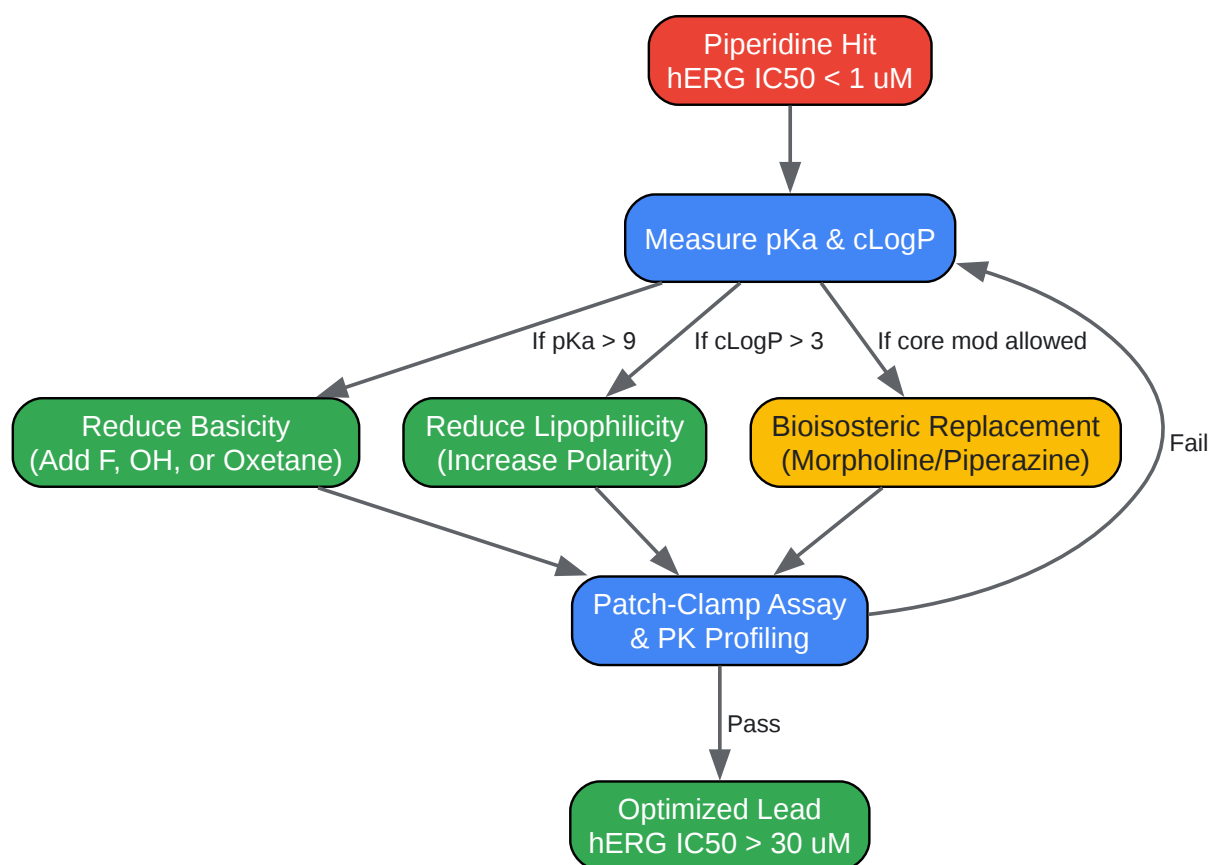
Piperidine Hit
hERG IC50 < 1 uM

Measure pKa & cLogP

If pKa > 9

If cLogP > 3

If core mod allowed

Reduce Basicity
(Add F, OH, or Oxetane)

Reduce Lipophilicity
(Increase Polarity)

Bioisosteric Replacement
(Morpholine/Piperazine)

Fail

Patch-Clamp Assay
& PK Profiling

Pass

Optimized Lead
hERG IC50 > 30 uM